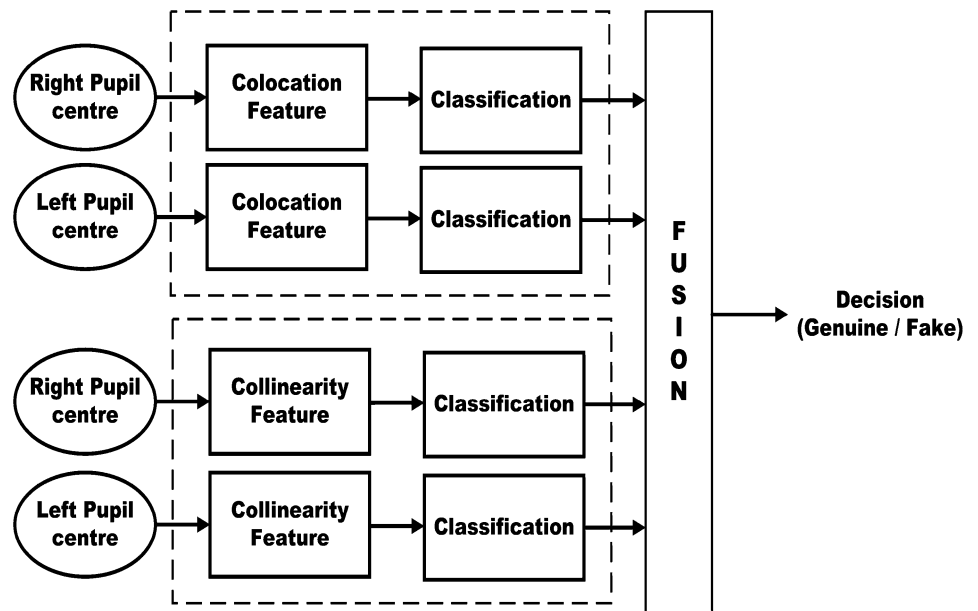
Right Pupil centre

Colocation Feature

Classification

Left Pupil centre

Colocation Feature

Classification

Right Pupil centre

Collinearity Feature

Classification

Left Pupil centre

Collinearity Feature

Classification

F U S I O N

Decision (Genuine / Fake)